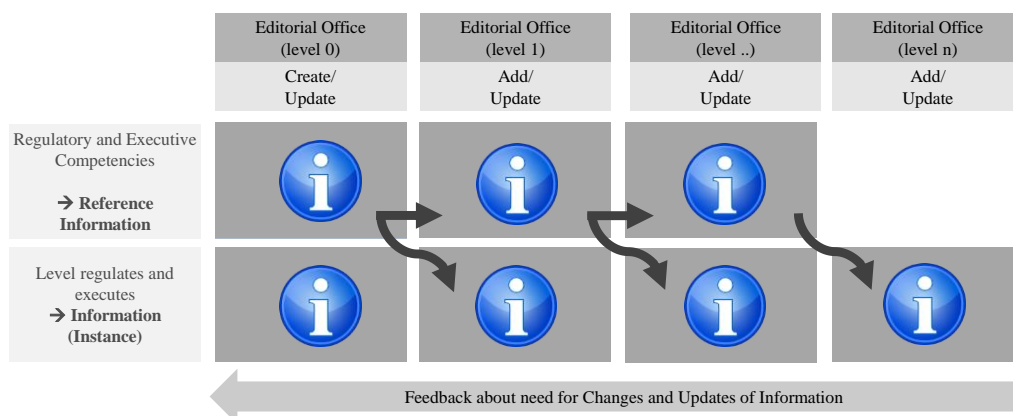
| | Editorial Office (level 0) | Editorial Office (level 1) | Editorial Office (level ..) | Editorial Office (level n) |
|---|---|---|---|---|
| | Create/ Update | Add/ Update | Add/ Update | Add/ Update |
| Regulatory and Executive Competencies → **Reference Information** | i | i | i | |
| Level regulates and executes → **Information (Instance)** | i | i | i | i |

Feedback about need for Changes and Updates of Information